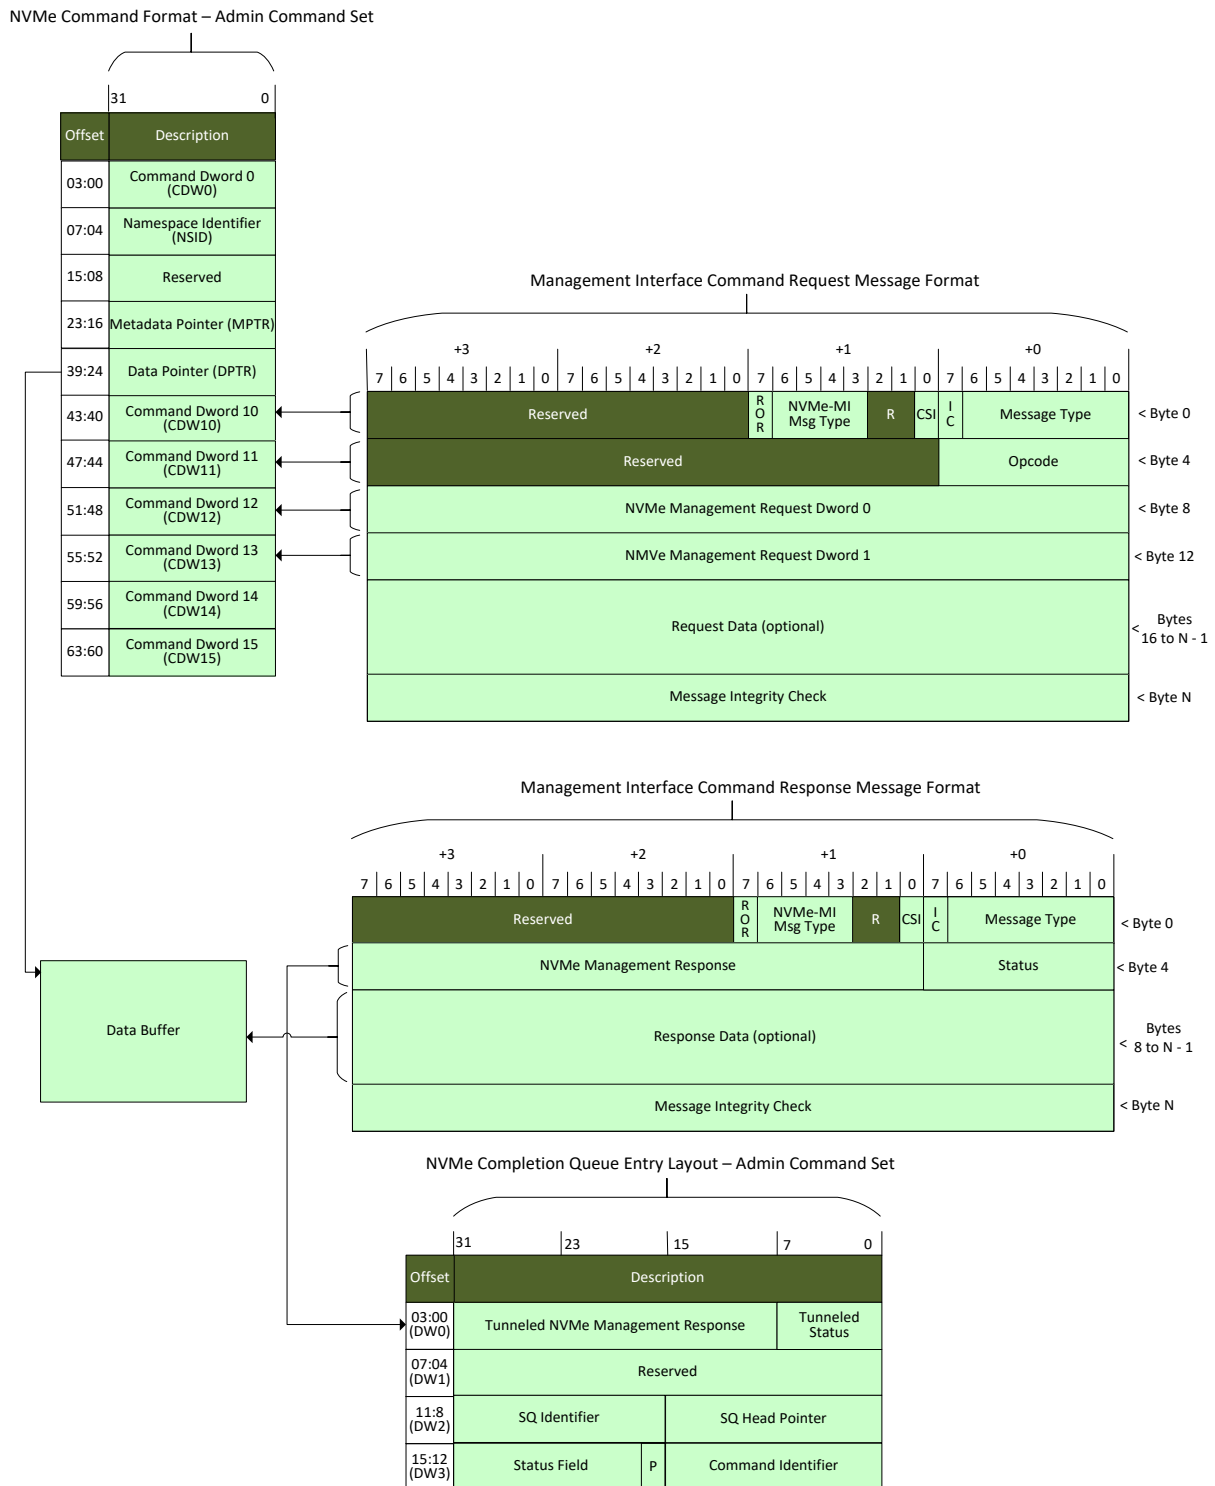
NVMe Command Format – Admin Command Set

31 0

| Offset | Description |
|---|---|
| 03:00 | Command Dword 0 (CDW0) |
| 07:04 | Namespace Identifier (NSID) |
| 15:08 | Reserved |
| 23:16 | Metadata Pointer (MPTR) |
| 39:24 | Data Pointer (DPTR) |
| 43:40 | Command Dword 10 (CDW10) |
| 47:44 | Command Dword 11 (CDW11) |
| 51:48 | Command Dword 12 (CDW12) |
| 55:52 | Command Dword 13 (CDW13) |
| 59:56 | Command Dword 14 (CDW14) |
| 63:60 | Command Dword 15 (CDW15) |

Management Interface Command Request Message Format

+3 +2 +1 +0
7 6 5 4 3 2 1 0 7 6 5 4 3 2 1 0 7 6 5 4 3 2 1 0 7 6 5 4 3 2 1 0

Reserved | R O R | NVMe-MI Msg Type | R | CSI | I C | Message Type < Byte 0
Reserved | Opcode < Byte 4
NVMe Management Request Dword 0 < Byte 8
NMVe Management Request Dword 1 < Byte 12
Request Data (optional) < Bytes 16 to N - 1
Message Integrity Check < Byte N

Management Interface Command Response Message Format

+3 +2 +1 +0
7 6 5 4 3 2 1 0 7 6 5 4 3 2 1 0 7 6 5 4 3 2 1 0 7 6 5 4 3 2 1 0

Reserved | R O R | NVMe-MI Msg Type | R | CSI | I C | Message Type < Byte 0
NVMe Management Response | Status < Byte 4
Response Data (optional) < Bytes 8 to N - 1
Message Integrity Check < Byte N

Data Buffer

NVMe Completion Queue Entry Layout – Admin Command Set

31 23 15 7 0

| Offset | Description | | | |
|---|---|---|---|---|
| 03:00 (DW0) | Tunneled NVMe Management Response | | | Tunneled Status |
| 07:04 (DW1) | Reserved | | | |
| 11:8 (DW2) | SQ Identifier | | SQ Head Pointer | |
| 15:12 (DW3) | Status Field | P | Command Identifier | |